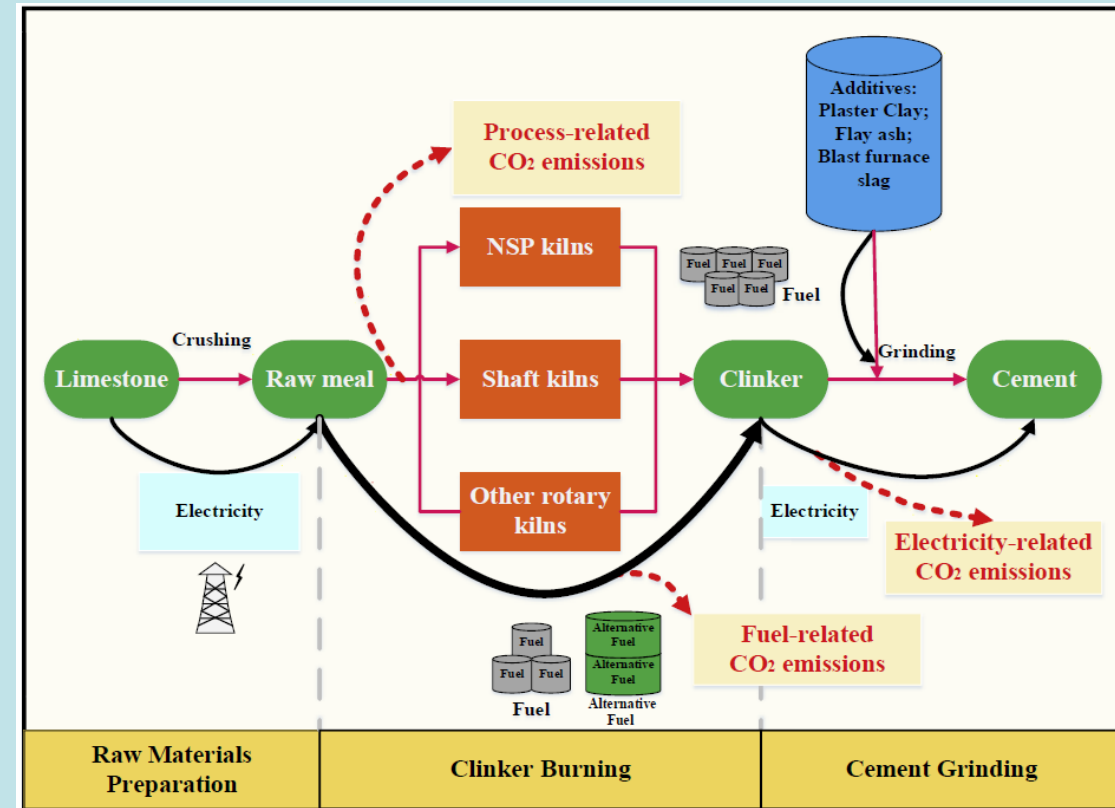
Additives:
Plaster Clay;
Flay ash;
Blast furnace slag

Process-related $CO_2$ emissions

NSP kilns

Fuel Fuel Fuel
Fuel Fuel
Fuel

Crushing

Limestone

Raw meal

Shaft kilns

Clinker

Grinding

Cement

Electricity

Other rotary kilns

Electricity

Electricity-related $CO_2$ emissions

Fuel-related $CO_2$ emissions

Fuel
Fuel Fuel
Fuel

Alternative Fuel
Alternative Fuel
Alternative Fuel

Raw Materials Preparation

Clinker Burning

Cement Grinding